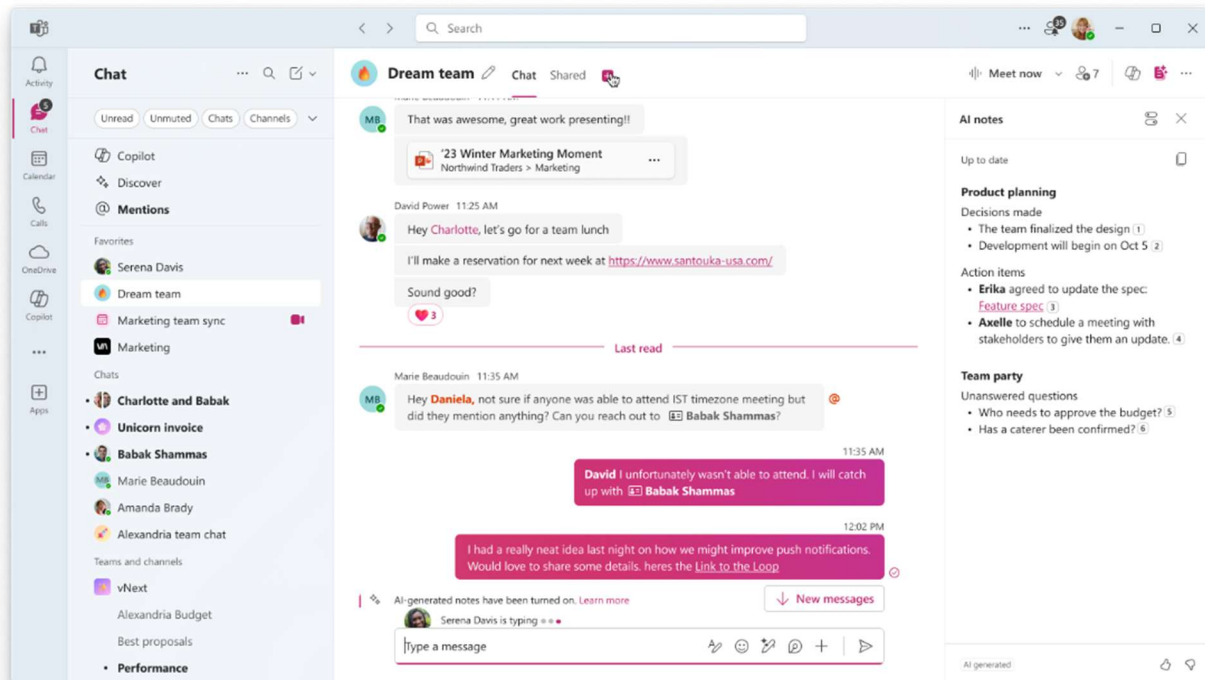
Search

Activity
Chat
Calendar
Calls
OneDrive
Copilot
...
Apps

Chat

Unread Unmuted Chats Channels

Copilot
Discover
Mentions

Favorites
Serena Davis
Dream team
Marketing team sync
Marketing

Chats
Charlotte and Babak
Unicorn invoice
Babak Shammas
Marie Beaudouin
Amanda Brady
Alexandria team chat

Teams and channels
vNext
Alexandria Budget
Best proposals
Performance

Dream team Chat Shared

Meet now 7

That was awesome, great work presenting!!

'23 Winter Marketing Moment
Northwind Traders > Marketing

David Power 11:25 AM
Hey Charlotte, let's go for a team lunch
I'll make a reservation for next week at https://www.santouka-usa.com/
Sound good?
3

Last read

Marie Beaudouin 11:35 AM
Hey Daniela, not sure if anyone was able to attend IST timezone meeting but did they mention anything? Can you reach out to Babak Shammas?

11:35 AM
David I unfortunately wasn't able to attend. I will catch up with Babak Shammas

12:02 PM
I had a really neat idea last night on how we might improve push notifications. Would love to share some details. heres the Link to the Loop

AI-generated notes have been turned on. Learn more
New messages
Serena Davis is typing
Type a message

AI notes
Up to date

Product planning
Decisions made
• The team finalized the design 1
• Development will begin on Oct 5 2
Action items
• Erika agreed to update the spec: Feature spec 3
• Axelle to schedule a meeting with stakeholders to give them an update. 4

Team party
Unanswered questions
• Who needs to approve the budget? 5
• Has a caterer been confirmed? 6

AI generated